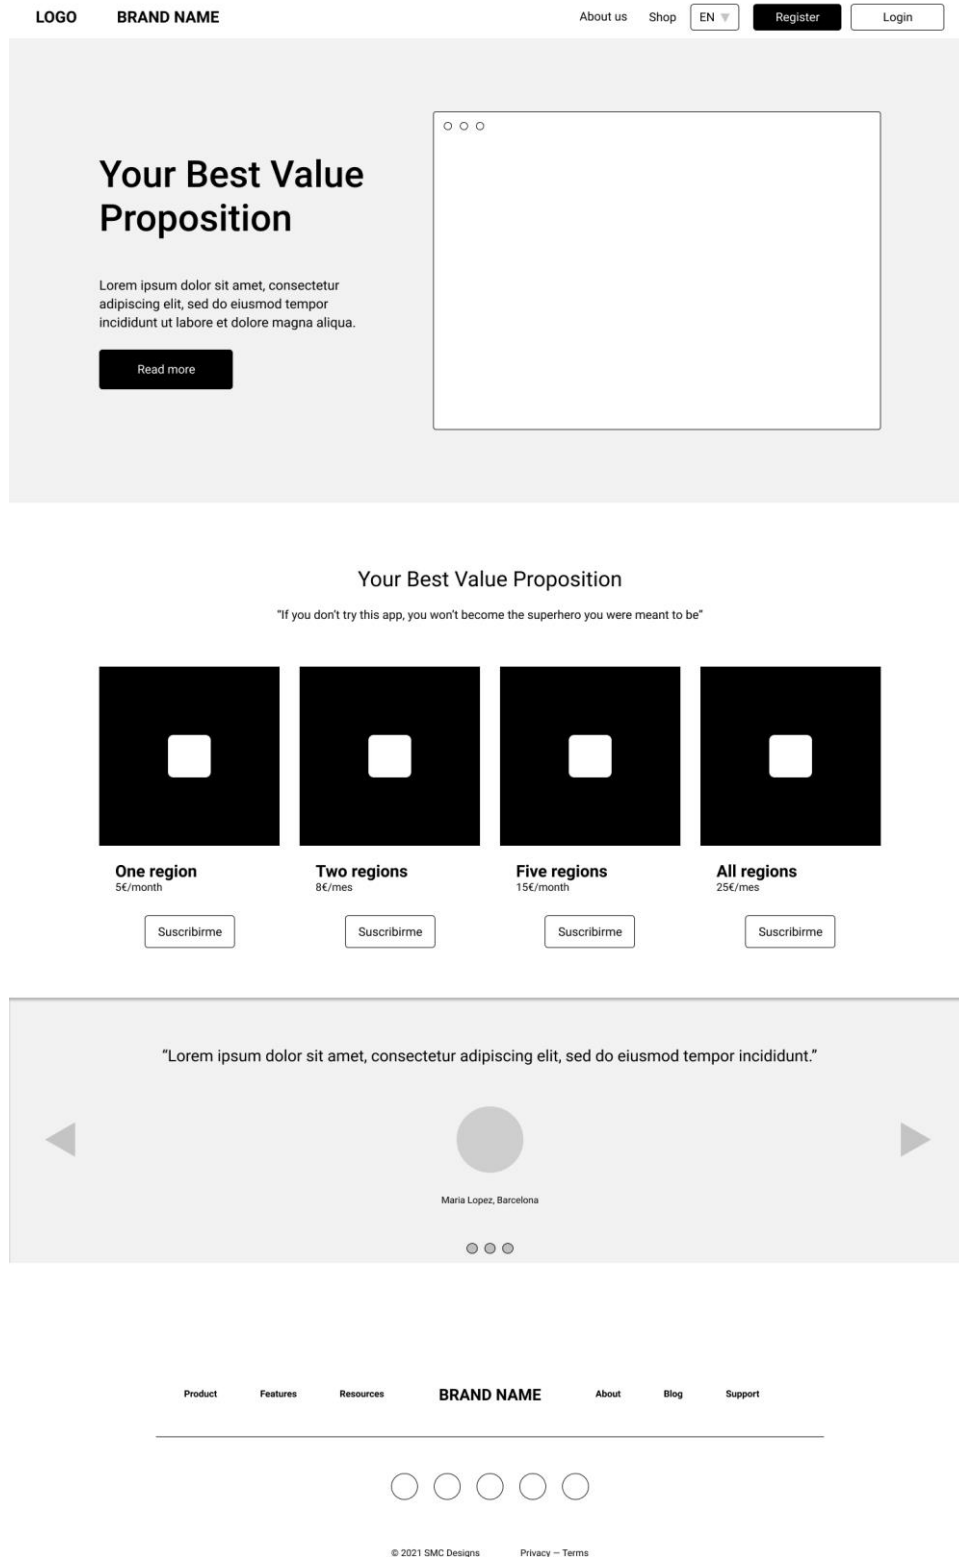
LOGO BRAND NAME

About us Shop EN Register Login

Your Best Value Proposition

Lorem ipsum dolor sit amet, consectetur adipiscing elit, sed do eiusmod tempor incididunt ut labore et dolore magna aliqua.

Read more

Your Best Value Proposition

"If you don't try this app, you won't become the superhero you were meant to be"

One region
5€/month
Suscribirme

Two regions
8€/mes
Suscribirme

Five regions
15€/month
Suscribirme

All regions
25€/mes
Suscribirme

"Lorem ipsum dolor sit amet, consectetur adipiscing elit, sed do eiusmod tempor incididunt."

Maria Lopez, Barcelona

Product Features Resources BRAND NAME About Blog Support

© 2021 SMC Designs Privacy – Terms